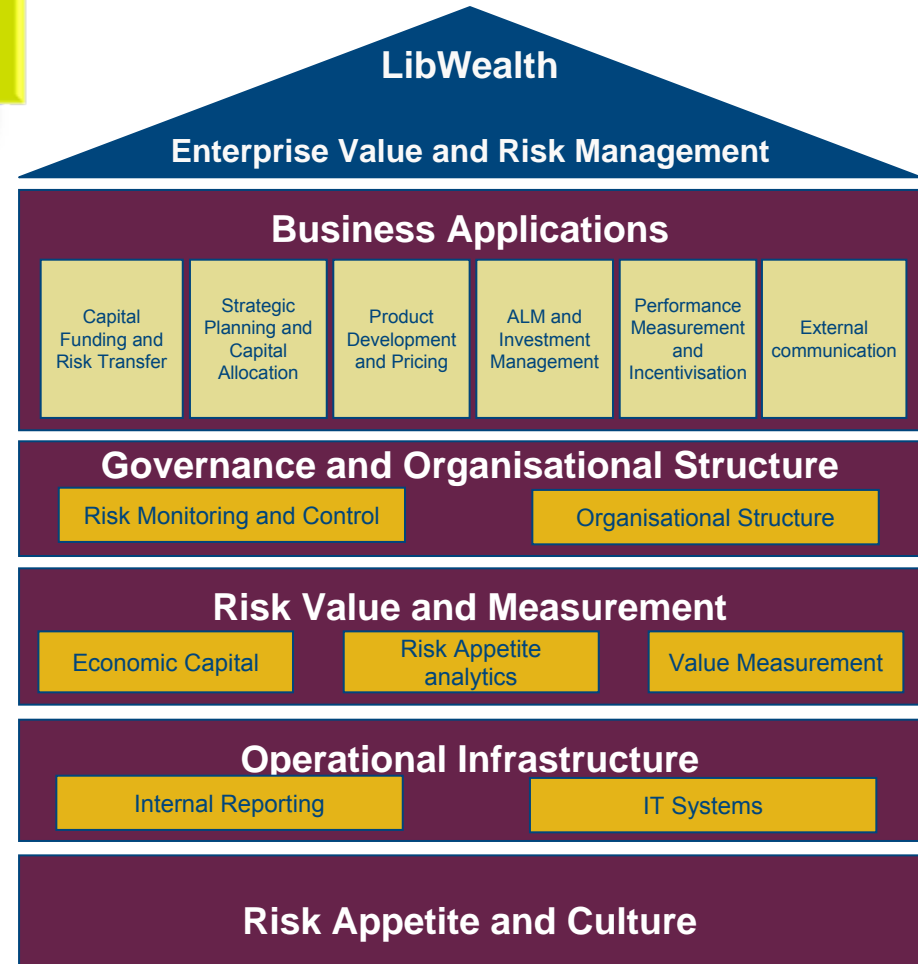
LibWealth

Enterprise Value and Risk Management

Business Applications

Capital Funding and Risk Transfer

Strategic Planning and Capital Allocation

Product Development and Pricing

ALM and Investment Management

Performance Measurement and Incentivisation

External communication

Governance and Organisational Structure

Risk Monitoring and Control

Organisational Structure

Risk Value and Measurement

Economic Capital

Risk Appetite analytics

Value Measurement

Operational Infrastructure

Internal Reporting

IT Systems

Risk Appetite and Culture